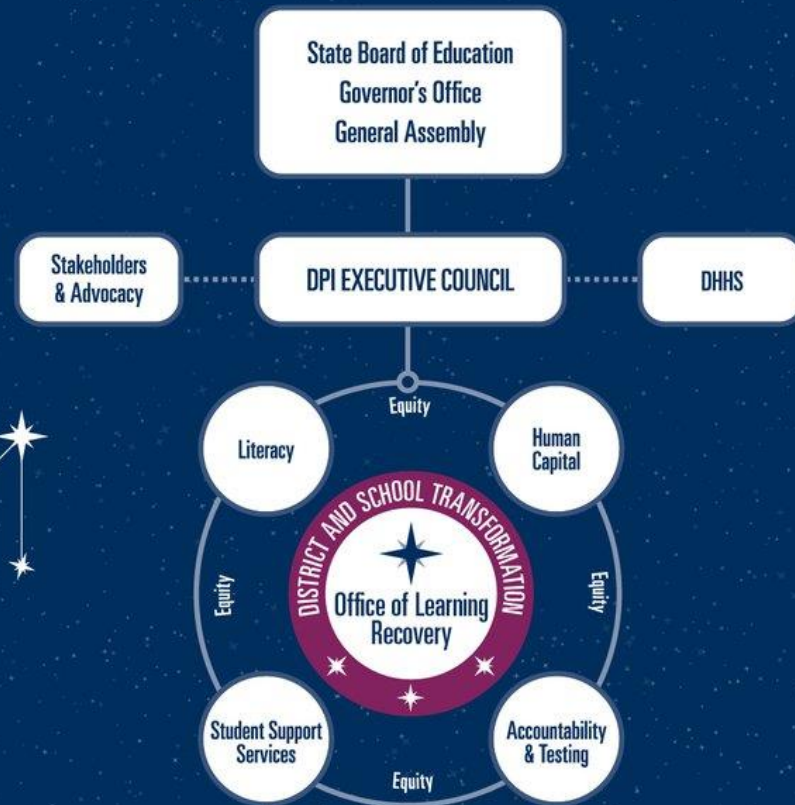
State Board of Education
Governor's Office
General Assembly

Stakeholders & Advocacy

DPI EXECUTIVE COUNCIL

DHHS

Equity

Literacy

Human Capital

DISTRICT AND SCHOOL TRANSFORMATION

Office of Learning Recovery

Equity

Equity

Student Support Services

Accountability & Testing

Equity